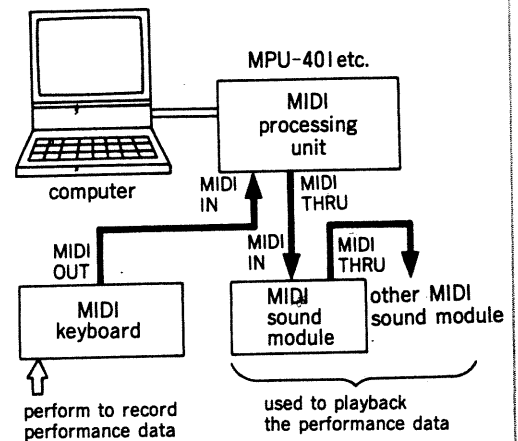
MPU-401etc.

MIDI processing unit

computer

MIDI IN

MIDI THRU

MIDI OUT

MIDI IN

MIDI THRU

MIDI keyboard

MIDI sound module

other MIDI sound module

perform to record performance data

used to playback the performance data